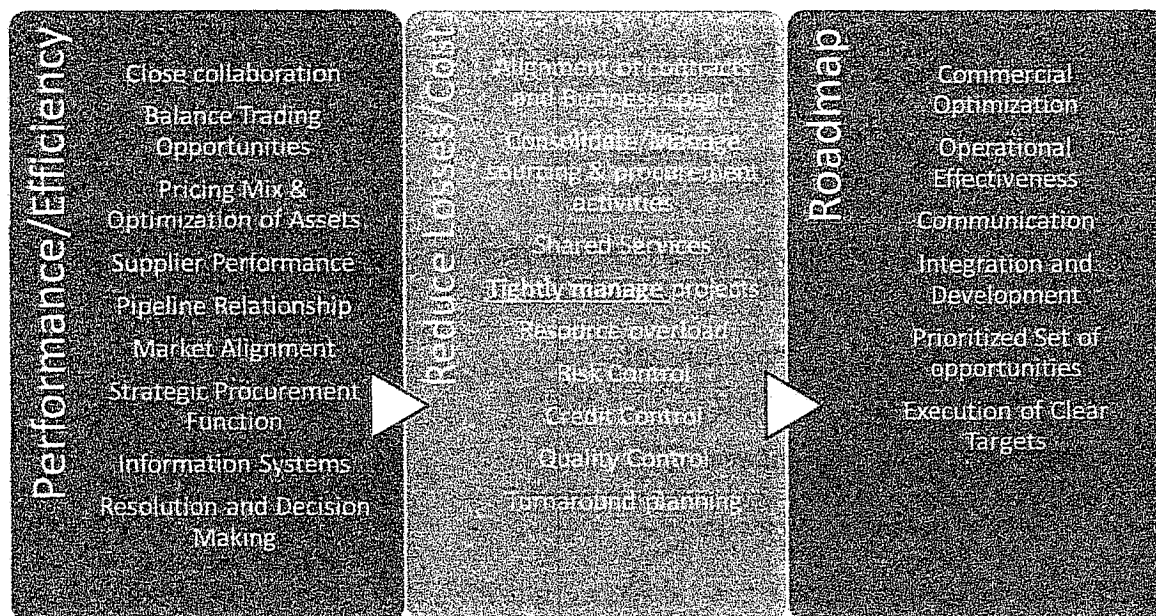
Performance/Efficiency

Close collaboration

Balance Trading Opportunities

Pricing Mix & Optimization of Assets

Supplier Performance

Pipeline Relationship

Market Alignment

Strategic Procurement Function

Information Systems

Resolution and Decision Making

Reduce Losses/Cost

Alignment of contracts and Business logic

Consolidate/Manage sourcing & procurement activities

Shared Services

Tightly manage projects

Resource overload

Risk Control

Credit Control

Quality Control

Turnaround planning

Roadmap

Commercial Optimization

Operational Effectiveness

Communication

Integration and Development

Prioritized Set of opportunities

Execution of Clear Targets